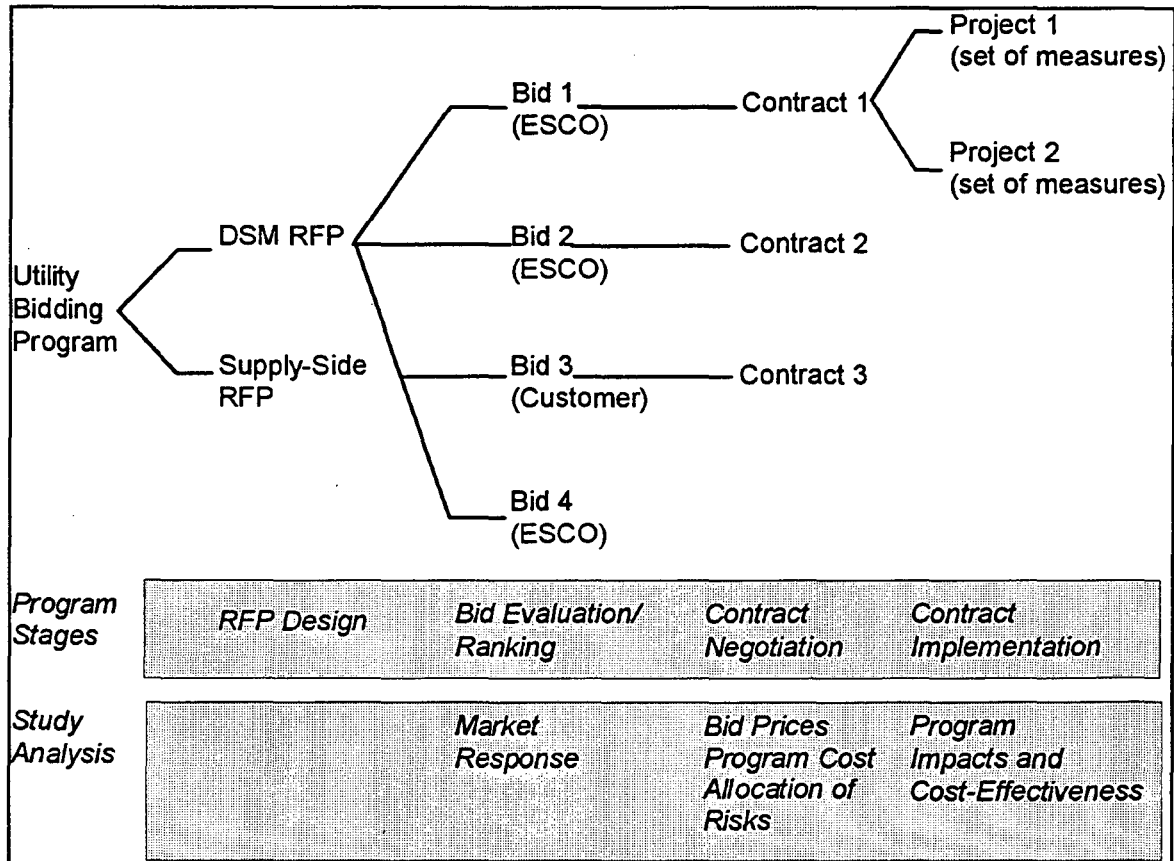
Utility Bidding Program

DSM RFP

Supply-Side RFP

Bid 1 (ESCO)

Bid 2 (ESCO)

Bid 3 (Customer)

Bid 4 (ESCO)

Contract 1

Contract 2

Contract 3

Project 1 (set of measures)

Project 2 (set of measures)

Program Stages

RFP Design

Bid Evaluation/ Ranking

Contract Negotiation

Contract Implementation

Study Analysis

Market Response

Bid Prices Program Cost Allocation of Risks

Program Impacts and Cost-Effectiveness